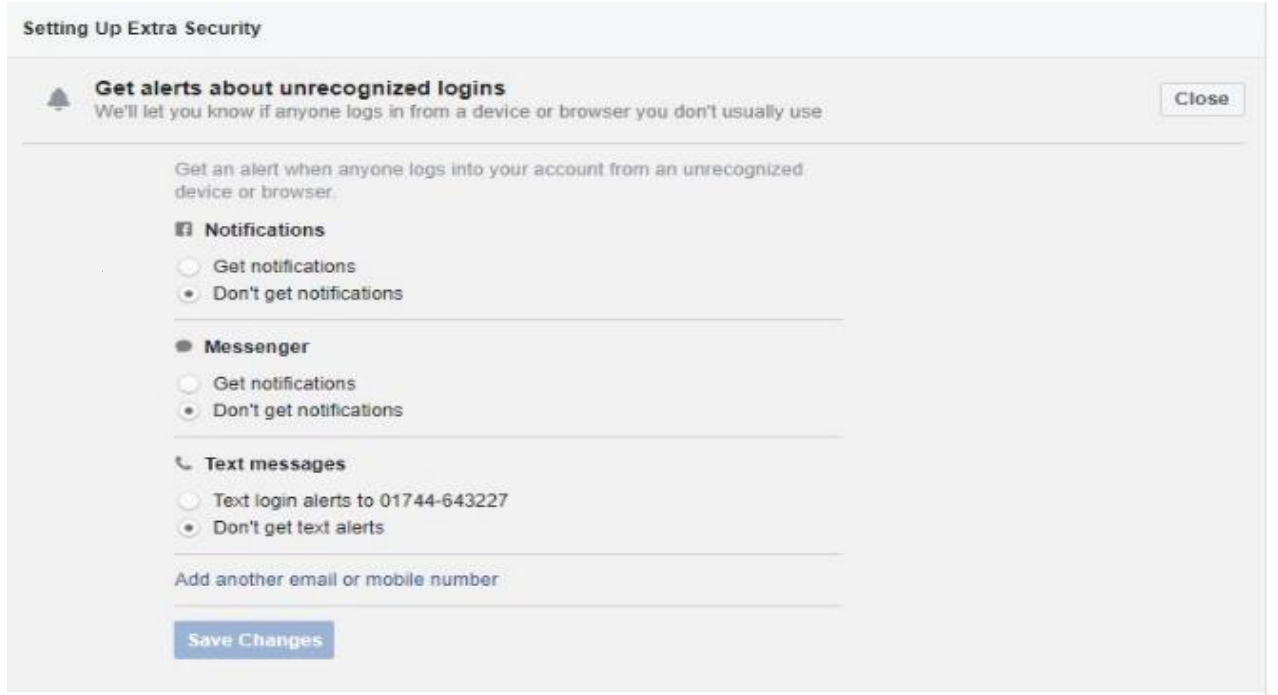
Setting Up Extra Security

Get alerts about unrecognized logins
We'll let you know if anyone logs in from a device or browser you don't usually use

Close

Get an alert when anyone logs into your account from an unrecognized device or browser.

Notifications

Get notifications
Don't get notifications

Messenger

Get notifications
Don't get notifications

Text messages

Text login alerts to 01744-643227
Don't get text alerts

Add another email or mobile number

Save Changes